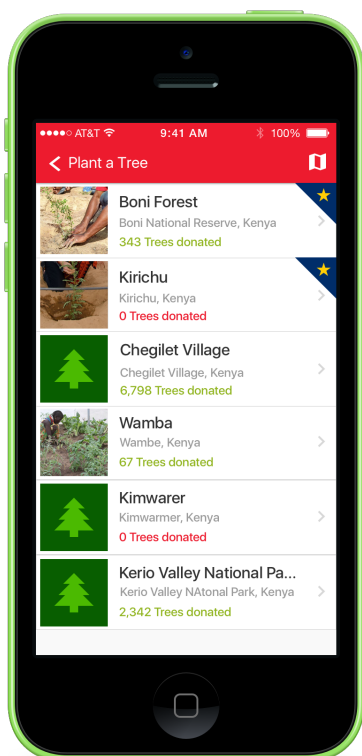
●●●●○ AT&T 9:41 AM 100%

< Plant a Tree

Boni Forest
Boni National Reserve, Kenya
343 Trees donated

Kirichu
Kirichu, Kenya
0 Trees donated

Chegilet Village
Chegilet Village, Kenya
6,798 Trees donated

Wamba
Wambe, Kenya
67 Trees donated

Kimwarer
Kimwarmer, Kenya
0 Trees donated

Kerio Valley National Pa...
Kerio Valley NAtional Park, Kenya
2,342 Trees donated